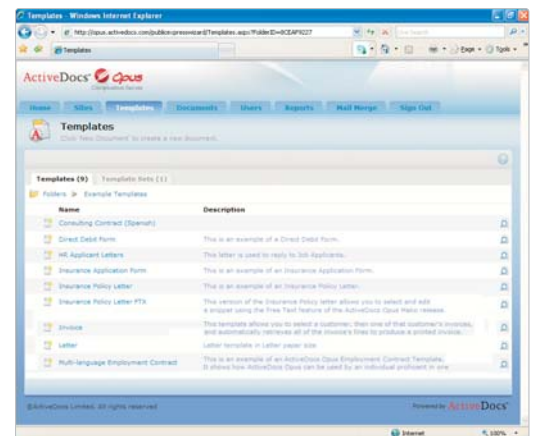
Templates - Windows Internet Explorer

http://opus.activedocs.com/publicsvr/presswizard/Templates.aspx?FolderID=0CEAF0227

Live Search

Templates

Page ▾ Tools ▾

ActiveDocs Opus

Home Sites Templates Documents Users Reports Mail Merge Sign Out

Templates

Click 'New Document' to create a new document.

Templates (9) Template Sets (1)

Folders ▶ Example Templates

| Name | Description |
|---|---|
| Consulting Contract (Spanish) | |
| Direct Debit Form | This is an example of a Direct Debit form. |
| HR Applicant Letters | This letter is used to reply to Job Applicants. |
| Insurance Application Form | This is an example of an Insurance Application Form. |
| Insurance Policy Letter | This is an example of an Insurance Policy Letter. |
| Insurance Policy Letter FTX | This version of the Insurance Policy letter allows you to select and edit a snippet using the Free Text feature of the ActiveDocs Opus Mako release. |
| Invoice | This template allows you to select a customer, then one of that customer's invoices, and automatically retrieves all of the invoice's lines to produce a printed invoice. |
| Letter | Letter template in Letter paper size |
| Multi-language Employment Contract | This is an example of an ActiveDocs Opus Employment Contract Template. It shows how ActiveDocs Opus can be used by an individual proficient in one |

©ActiveDocs Limited. All rights reserved

Powered by ActiveDocs

Internet

100%